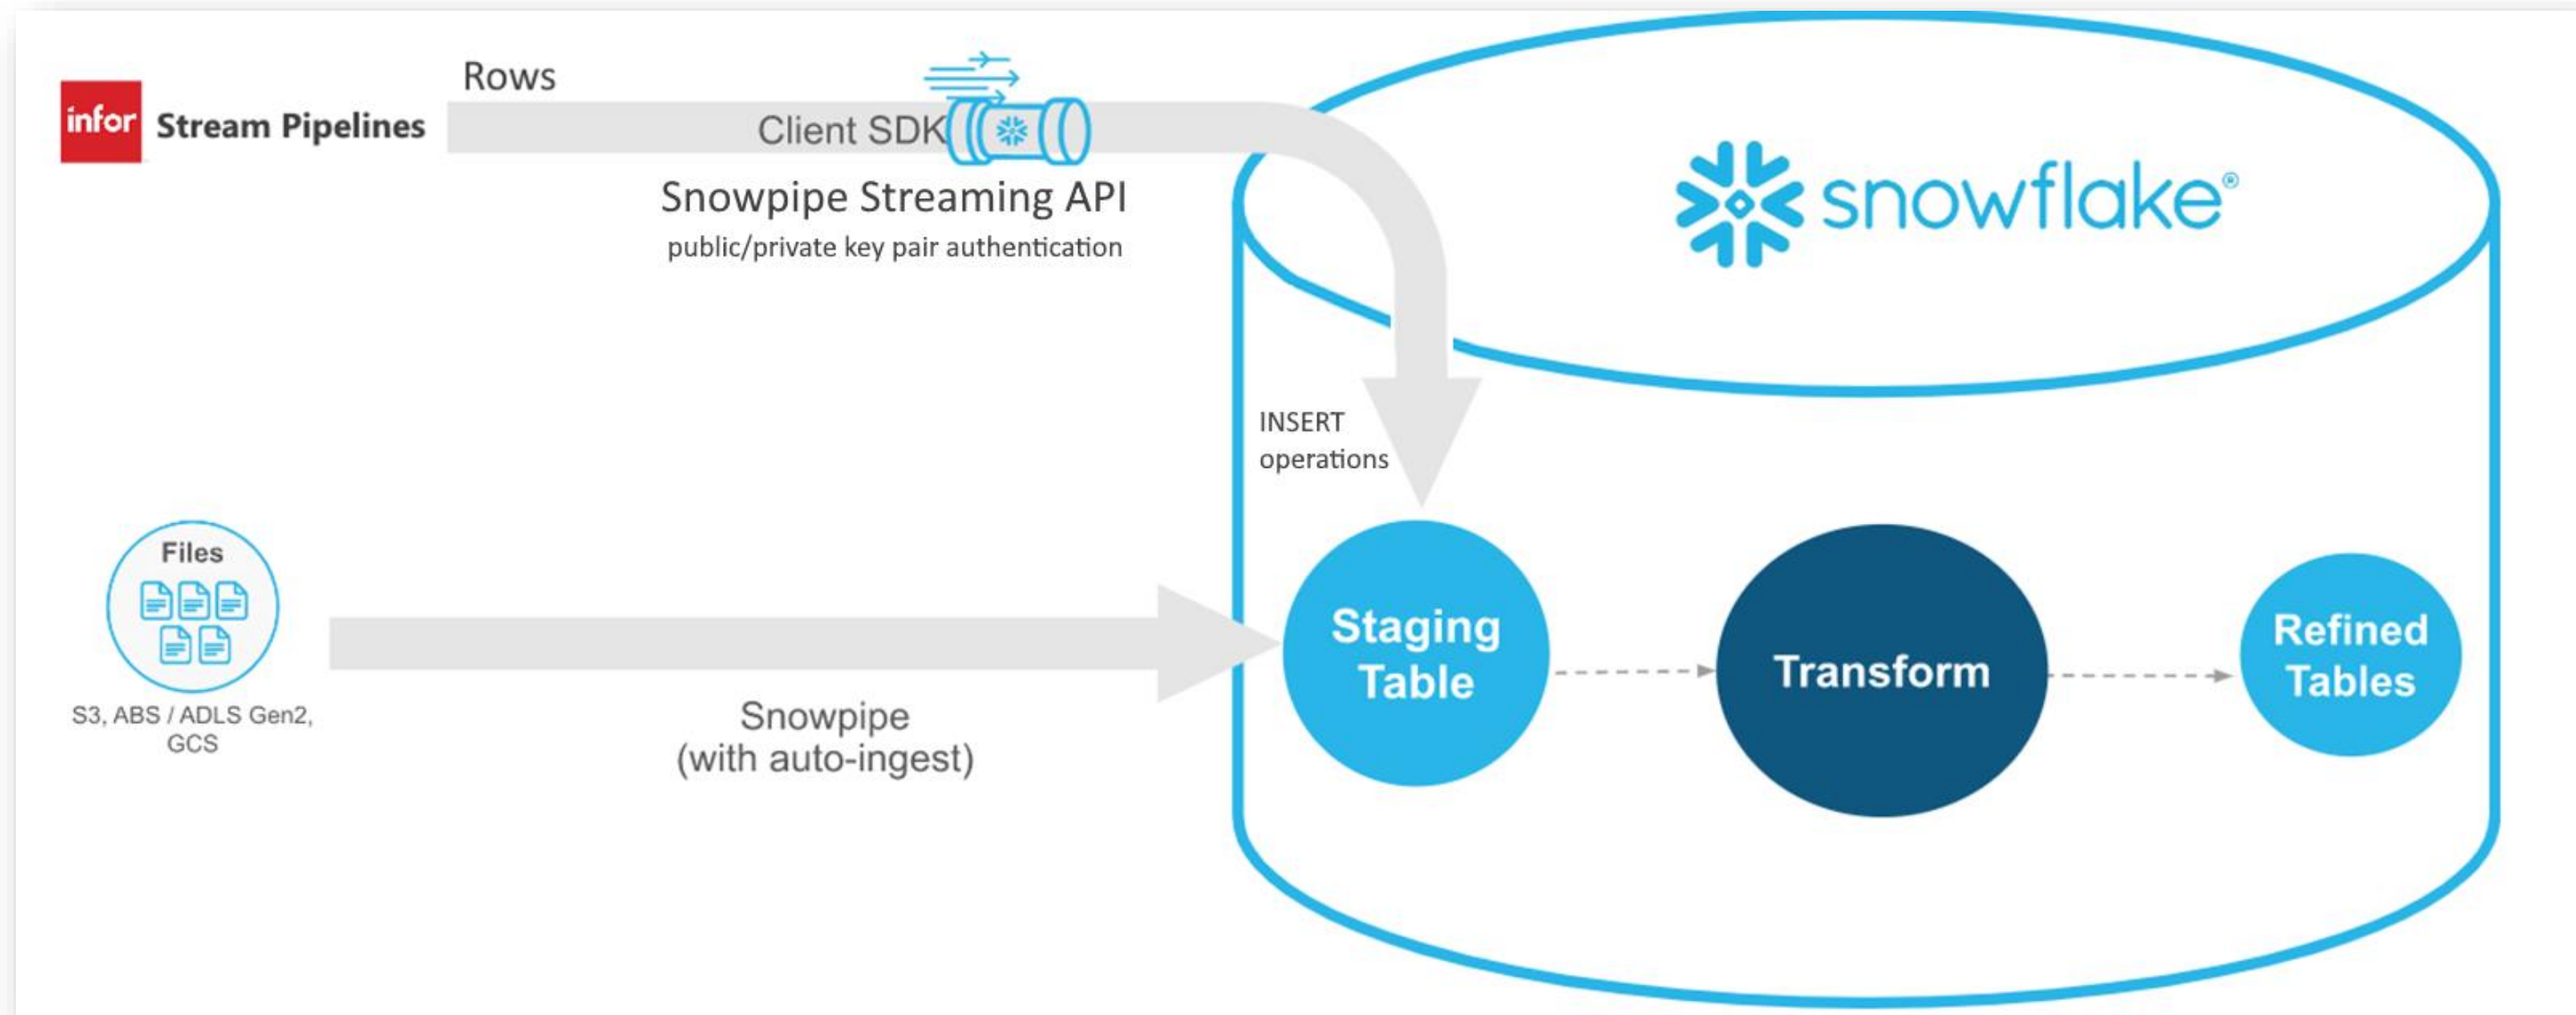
infor Stream Pipelines

Rows

Client SDK

Snowpipe Streaming API
public/private key pair authentication

snowflake®

INSERT operations

Files

S3, ABS / ADLS Gen2, GCS

Snowpipe
(with auto-ingest)

Staging Table

Transform

Refined Tables